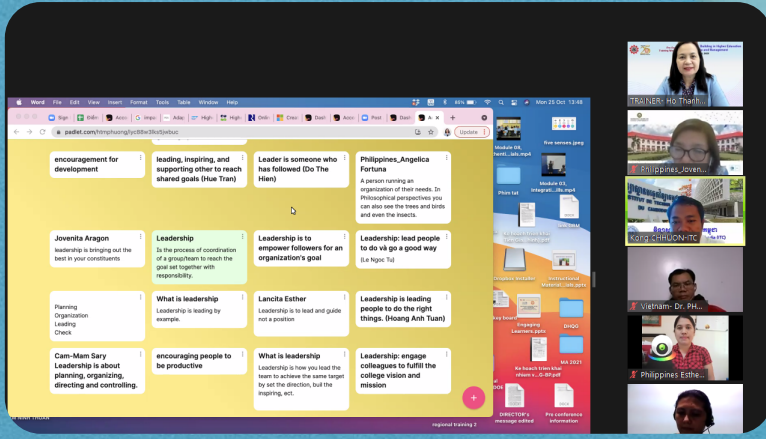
Word File Edit View Insert Format Tools Table Window Help

Mon 25 Oct 13:38

padlet.com/htmphuong/lyc98w3lkx5jwbuc

Update

encouragement for development

leading, inspiring, and supporting other to reach shared goals (Hue Tran)

Leader is someone who has followed (Do The Hien)

Philippines_Angelica Fortuna

A person running an organization of their needs. In Philosophical perspectives you can also see the trees and birds and even the insects.

Jovenita Aragon

leadership is bringing out the best in your constituents

Leadership

Is the process of coordination of a group/team to reach the goal set together with responsibility.

Leadership is to empower followers for an organization's goal

Leadership: lead people to do và go a good way

(Le Ngoc Tu)

Planning
Organization
Leading
Check

What is leadership

Leadership is leading by example.

Lancita Esther

Leadership is to lead and guide not a position

Leadership is leading people to do the right things. (Hoang Anh Tuan)

Cam-Mam Sary
Leadership is about planning, organizing, directing and controlling.

encouraging people to be productive

What is leadership

Leadership is how you lead the team to achieve the same target by set the direction, built the inspiring, ect.

Leadership: engage colleagues to fulfill the college vision and mission

Module 03, Intergrati....ials.mp4

five senses.jpeg

Phim tat

Module 03, Integrati....ials.mp4

Engaging Learners.pptx

DHQG

MA 2021

DIRECTOR's message edited

Pre conference information

regional training 2

TRAINER- Ho Thanh...

Philippines_Joven...

Kong CHHUON-ITC

Vietnam- Dr. PH...

Philippines Esthe...